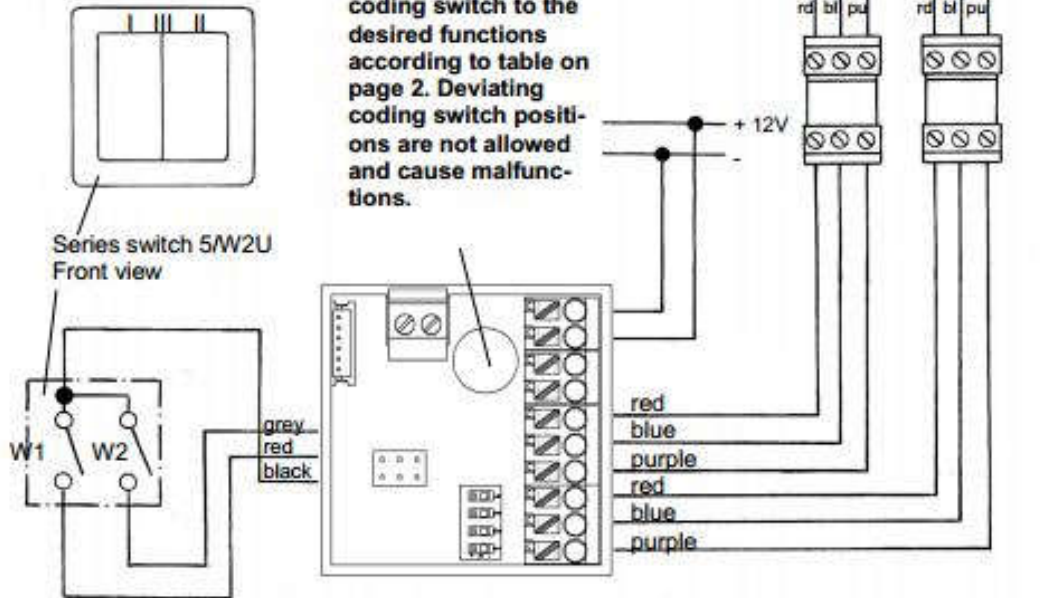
I III II

coding switch to the desired functions according to table on page 2. Deviating coding switch positions are not allowed and cause malfunctions.

rd bl pu

rd bl pu

+ 12V

-

Series switch 5/W2U
Front view

W1

W2

grey
red
black

red
blue
purple
red
blue
purple